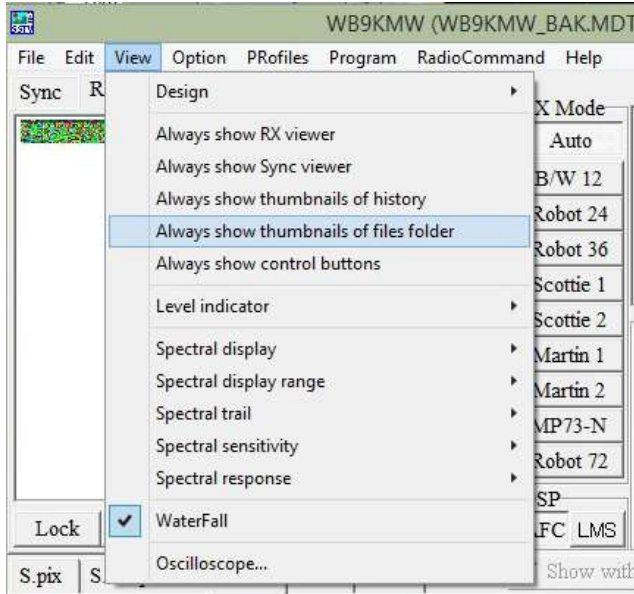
WB9KMW (WB9KMW_BAK.MDT

File Edit View Option PRofiles Program RadioCommand Help

Sync R

Design

Always show RX viewer
Always show Sync viewer
Always show thumbnails of history
Always show thumbnails of files folder
Always show control buttons

Level indicator

Spectral display
Spectral display range
Spectral trail
Spectral sensitivity
Spectral response

WaterFall

Oscilloscope...

X Mode
Auto
B/W 12
Robot 24
Robot 36
Scottie 1
Scottie 2
Martin 1
Martin 2
MP73-N
Robot 72

SP
FC LMS

Show with

Lock

S.pix S